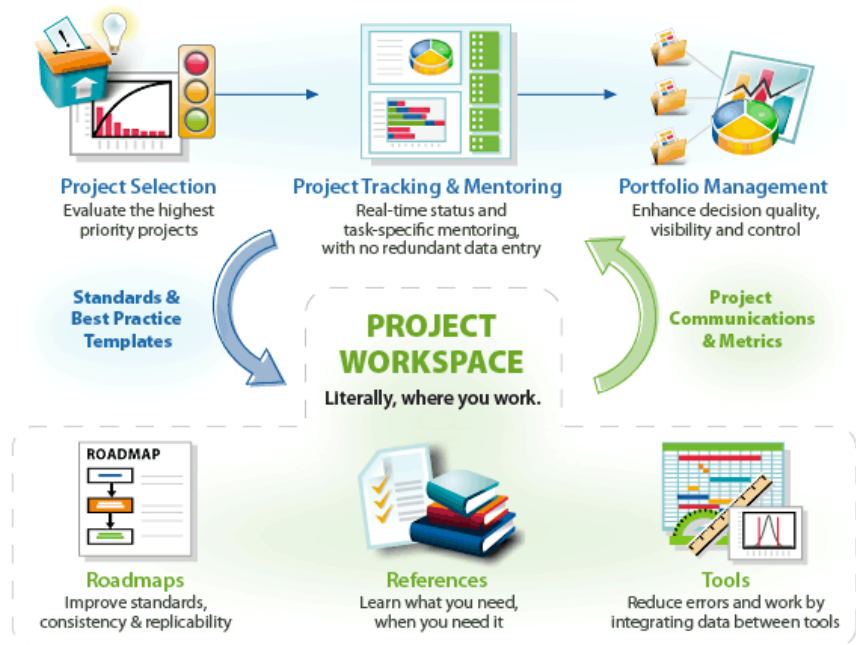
Project Selection
Evaluate the highest priority projects

Project Tracking & Mentoring
Real-time status and task-specific mentoring, with no redundant data entry

Portfolio Management
Enhance decision quality, visibility and control

Standards & Best Practice Templates

PROJECT WORKSPACE
Literally, where you work.

Project Communications & Metrics

ROADMAP

Roadmaps
Improve standards, consistency & replicability

References
Learn what you need, when you need it

Tools
Reduce errors and work by integrating data between tools